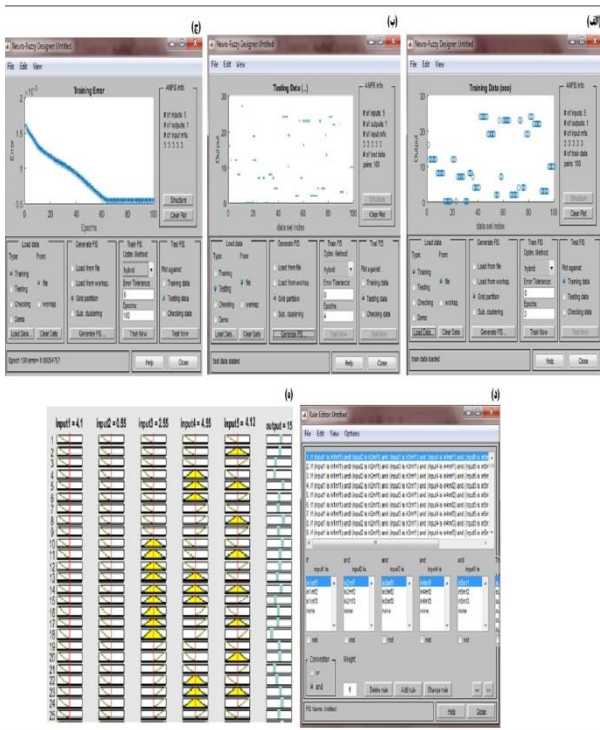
(ج)

Neuro-Fuzzy Designer: Untitled

File Edit View

Training Error

Error

Epochs

0 20 40 60 80 100

ANFIS Info.

# of inputs: 5
# of outputs: 1
# of input mfs:
3 3 3 3 3

Structure

Clear Plot

Load data
Type: From:
Training file
Testing worksp.
Checking
Demo

Load Data... Clear Data

Generate FIS
Load from file
Load from worksp.
Grid partition
Sub. clustering

Generate FIS ...

Train FIS
Optim. Method:
hybrid
Error Tolerance:
0
Epochs:
100

Train Now

Test FIS
Plot against:
Training data
Testing data
Checking data

Test Now

Epoch 100:error= 0.00034757

Help Close

(ب)

Neuro-Fuzzy Designer: Untitled

File Edit View

Testing Data (..)

Output

data set index

0 20 40 60 80 100

ANFIS Info.

# of inputs: 5
# of outputs: 1
# of input mfs:
3 3 3 3 3
# of test data pairs: 100

Structure

Clear Plot

Load data
Type: From:
Training file
Testing worksp.
Checking
Demo

Load Data... Clear Data

Generate FIS
Load from file
Load from worksp.
Grid partition
Sub. clustering

Generate FIS ...

Train FIS
Optim. Method:
hybrid
Error Tolerance:
0
Epochs:
4

Train Now

Test FIS
Plot against:
Training data
Testing data
Checking data

Test Now

test data loaded

Help Close

(الف)

Neuro-Fuzzy Designer: Untitled

File Edit View

Training Data (ooo)

Output

data set index

0 20 40 60 80 100

ANFIS Info.

# of inputs: 5
# of outputs: 1
# of input mfs:
3 3 3 3 3
# of train data pairs: 100

Structure

Clear Plot

Load data
Type: From:
Training file
Testing worksp.
Checking
Demo

Load Data... Clear Data

Generate FIS
Load from file
Load from worksp.
Grid partition
Sub. clustering

Generate FIS ...

Train FIS
Optim. Method:
hybrid
Error Tolerance:
0
Epochs:
3

Train Now

Test FIS
Plot against:
Training data
Testing data
Checking data

Test Now

train data loaded

Help Close

(ه)

input1 = 4.1 input2 = 0.95 input3 = 2.55 input4 = 4.55 input5 = 4.12 output = 15

1 2 3 4 5 6 7 8 9 10 11 12 13 14 15 16 17 18 19 20 21 22 23 24 25

(د)

Rule Editor: Untitled

File Edit View Options

1. If (input1 is in1mf1) and (input2 is in2mf1) and (input3 is in3mf1) and (input4 is in4mf1) and (input5 is in5n
2. If (input1 is in1mf1) and (input2 is in2mf1) and (input3 is in3mf1) and (input4 is in4mf1) and (input5 is in5n
3. If (input1 is in1mf1) and (input2 is in2mf1) and (input3 is in3mf1) and (input4 is in4mf1) and (input5 is in5n
4. If (input1 is in1mf1) and (input2 is in2mf1) and (input3 is in3mf1) and (input4 is in4mf2) and (input5 is in5n
5. If (input1 is in1mf1) and (input2 is in2mf1) and (input3 is in3mf1) and (input4 is in4mf2) and (input5 is in5n
6. If (input1 is in1mf1) and (input2 is in2mf1) and (input3 is in3mf1) and (input4 is in4mf2) and (input5 is in5n
7. If (input1 is in1mf1) and (input2 is in2mf1) and (input3 is in3mf1) and (input4 is in4mf3) and (input5 is in5n
8. If (input1 is in1mf1) and (input2 is in2mf1) and (input3 is in3mf1) and (input4 is in4mf3) and (input5 is in5n
9. If (input1 is in1mf1) and (input2 is in2mf1) and (input3 is in3mf1) and (input4 is in4mf3) and (input5 is in5n
10. If (input1 is in1mf1) and (input2 is in2mf1) and (input3 is in3mf2) and (input4 is in4mf1) and (input5 is in5

If input1 is | and input2 is | and input3 is | and input4 is | and input5 is

in1mf1 in1mf2 in1mf3 none | in2mf1 in2mf2 in2mf3 none | in3mf1 in3mf2 in3mf3 none | in4mf1 in4mf2 in4mf3 none | in5mf1 in5mf2 in5mf3 none

not not not not not

Connection
or
and

Weight:
1

Delete rule Add rule Change rule

FIS Name: Untitled

Help Close